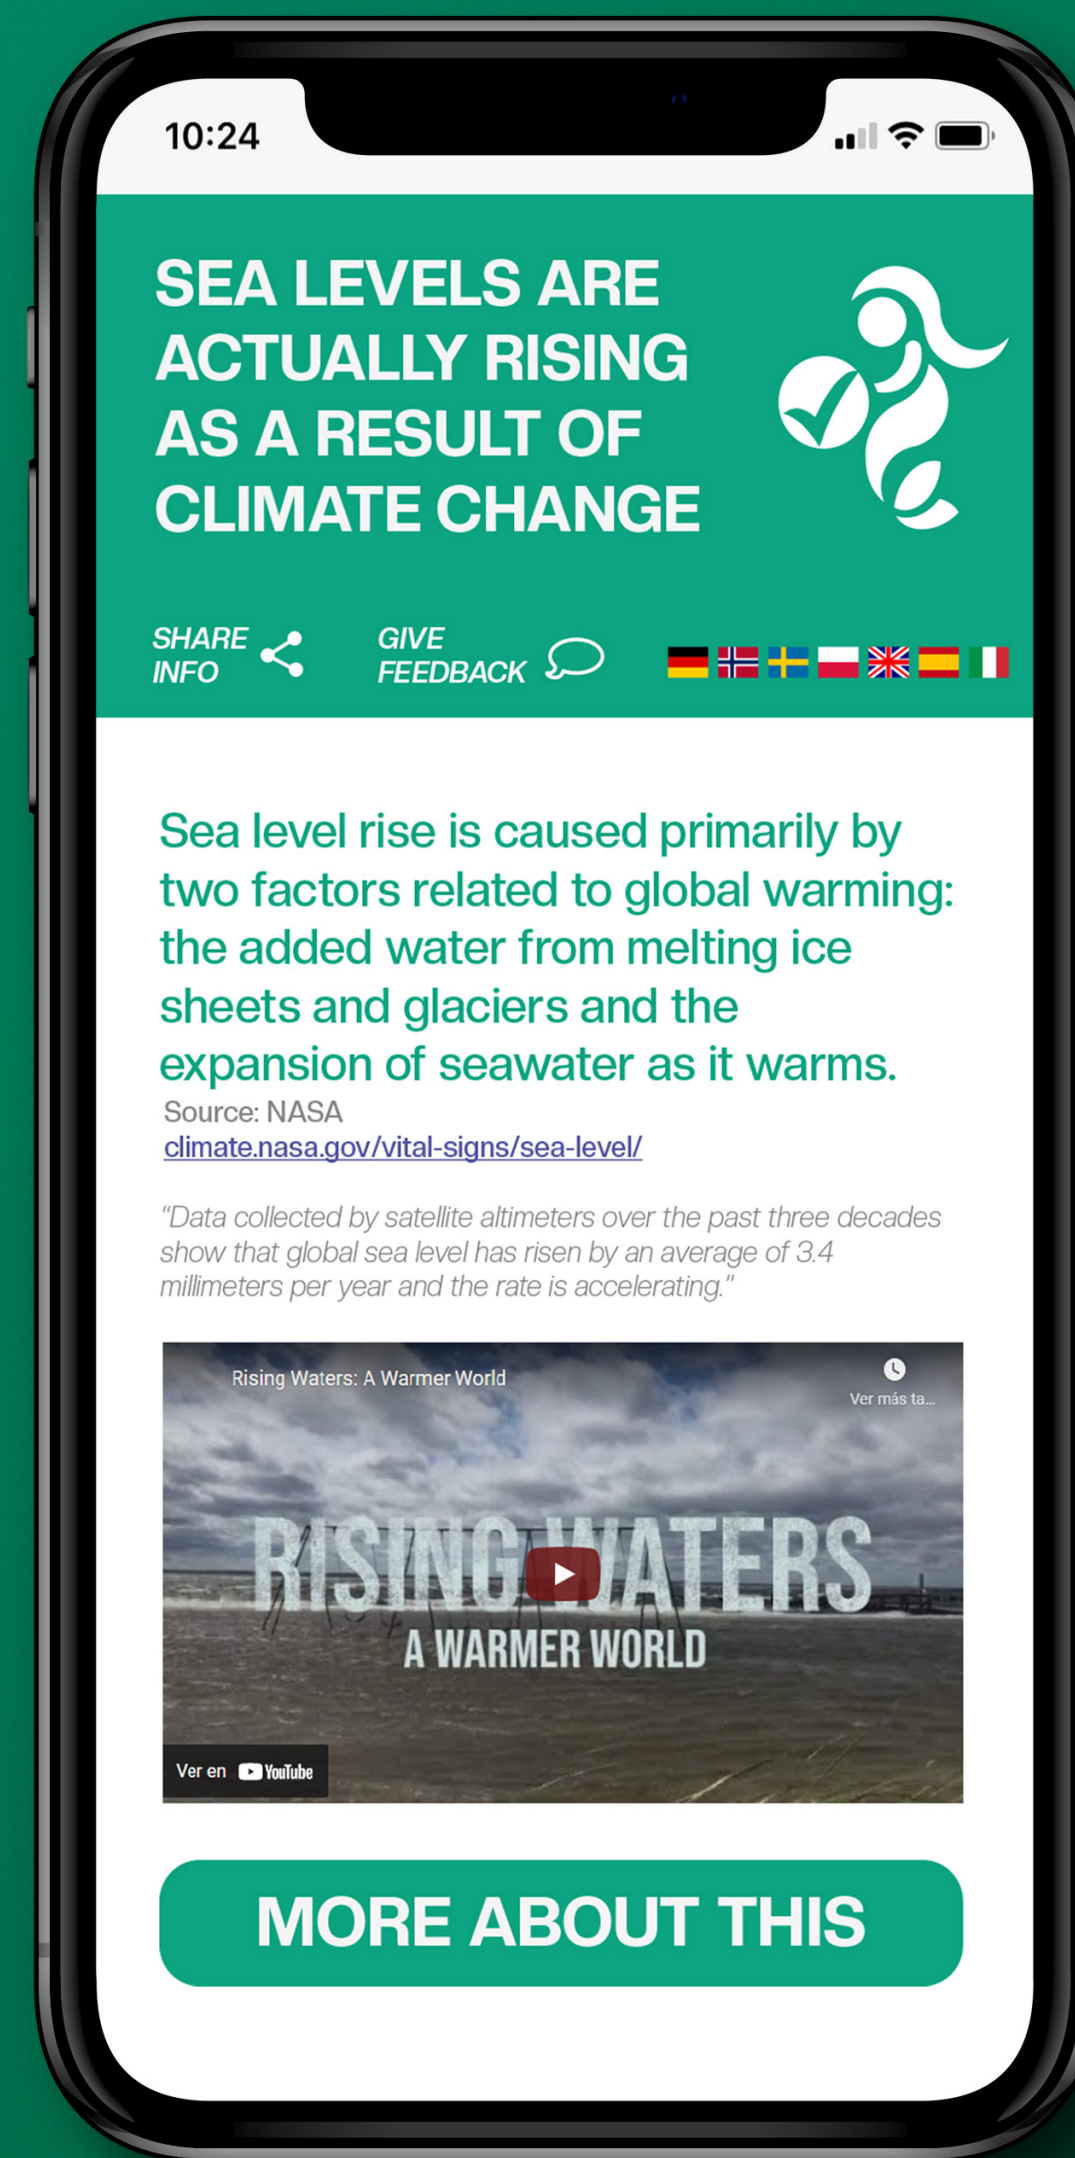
10:24

SEA LEVELS ARE ACTUALLY RISING AS A RESULT OF CLIMATE CHANGE

SHARE INFO

GIVE FEEDBACK

Sea level rise is caused primarily by two factors related to global warming: the added water from melting ice sheets and glaciers and the expansion of seawater as it warms.

Source: NASA
climate.nasa.gov/vital-signs/sea-level/

"Data collected by satellite altimeters over the past three decades show that global sea level has risen by an average of 3.4 millimeters per year and the rate is accelerating."

Rising Waters: A Warmer World

Ver más ta...

RISING WATERS
A WARMER WORLD

Ver en YouTube

MORE ABOUT THIS